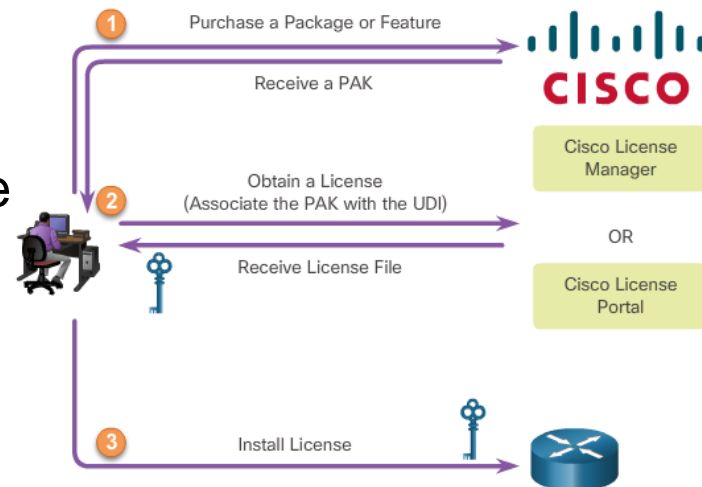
1 Purchase a Package or Feature

CISCO

Receive a PAK

Cisco License Manager

e

Obtain a License (Associate the PAK with the UDI)

2

OR

Receive License File

Cisco License Portal

3 Install License